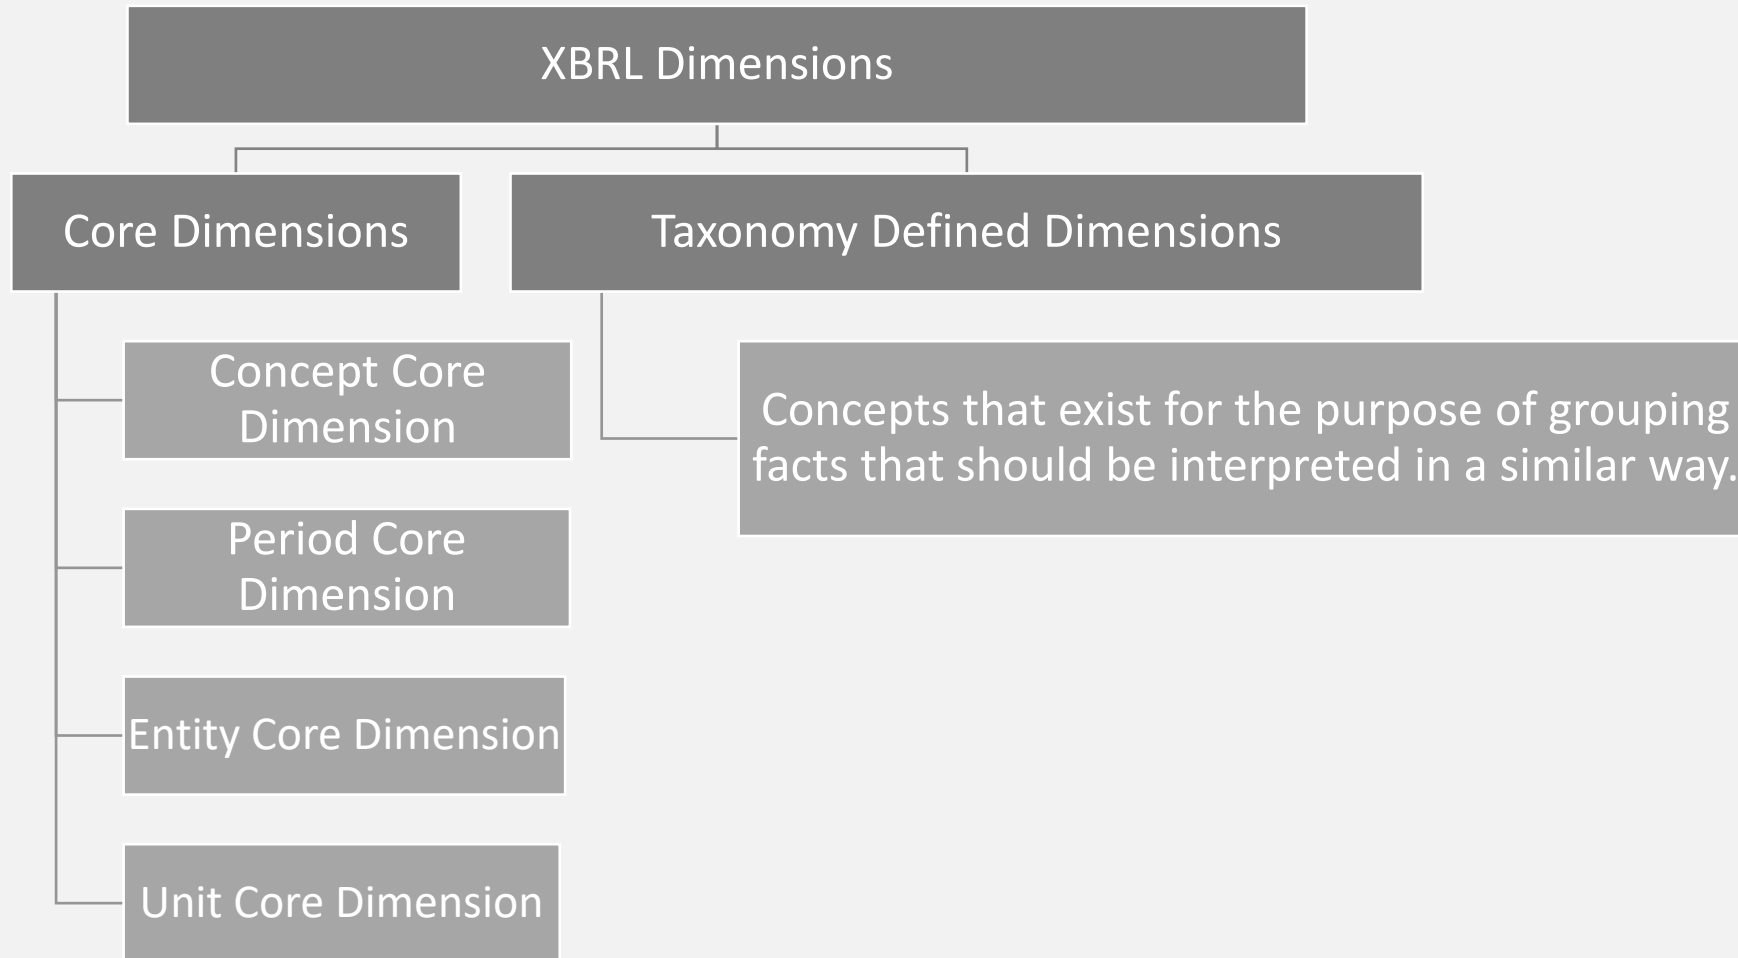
XBRL Dimensions

Core Dimensions

Taxonomy Defined Dimensions

Concept Core Dimension

Period Core Dimension

Entity Core Dimension

Unit Core Dimension

Concepts that exist for the purpose of grouping facts that should be interpreted in a similar way.